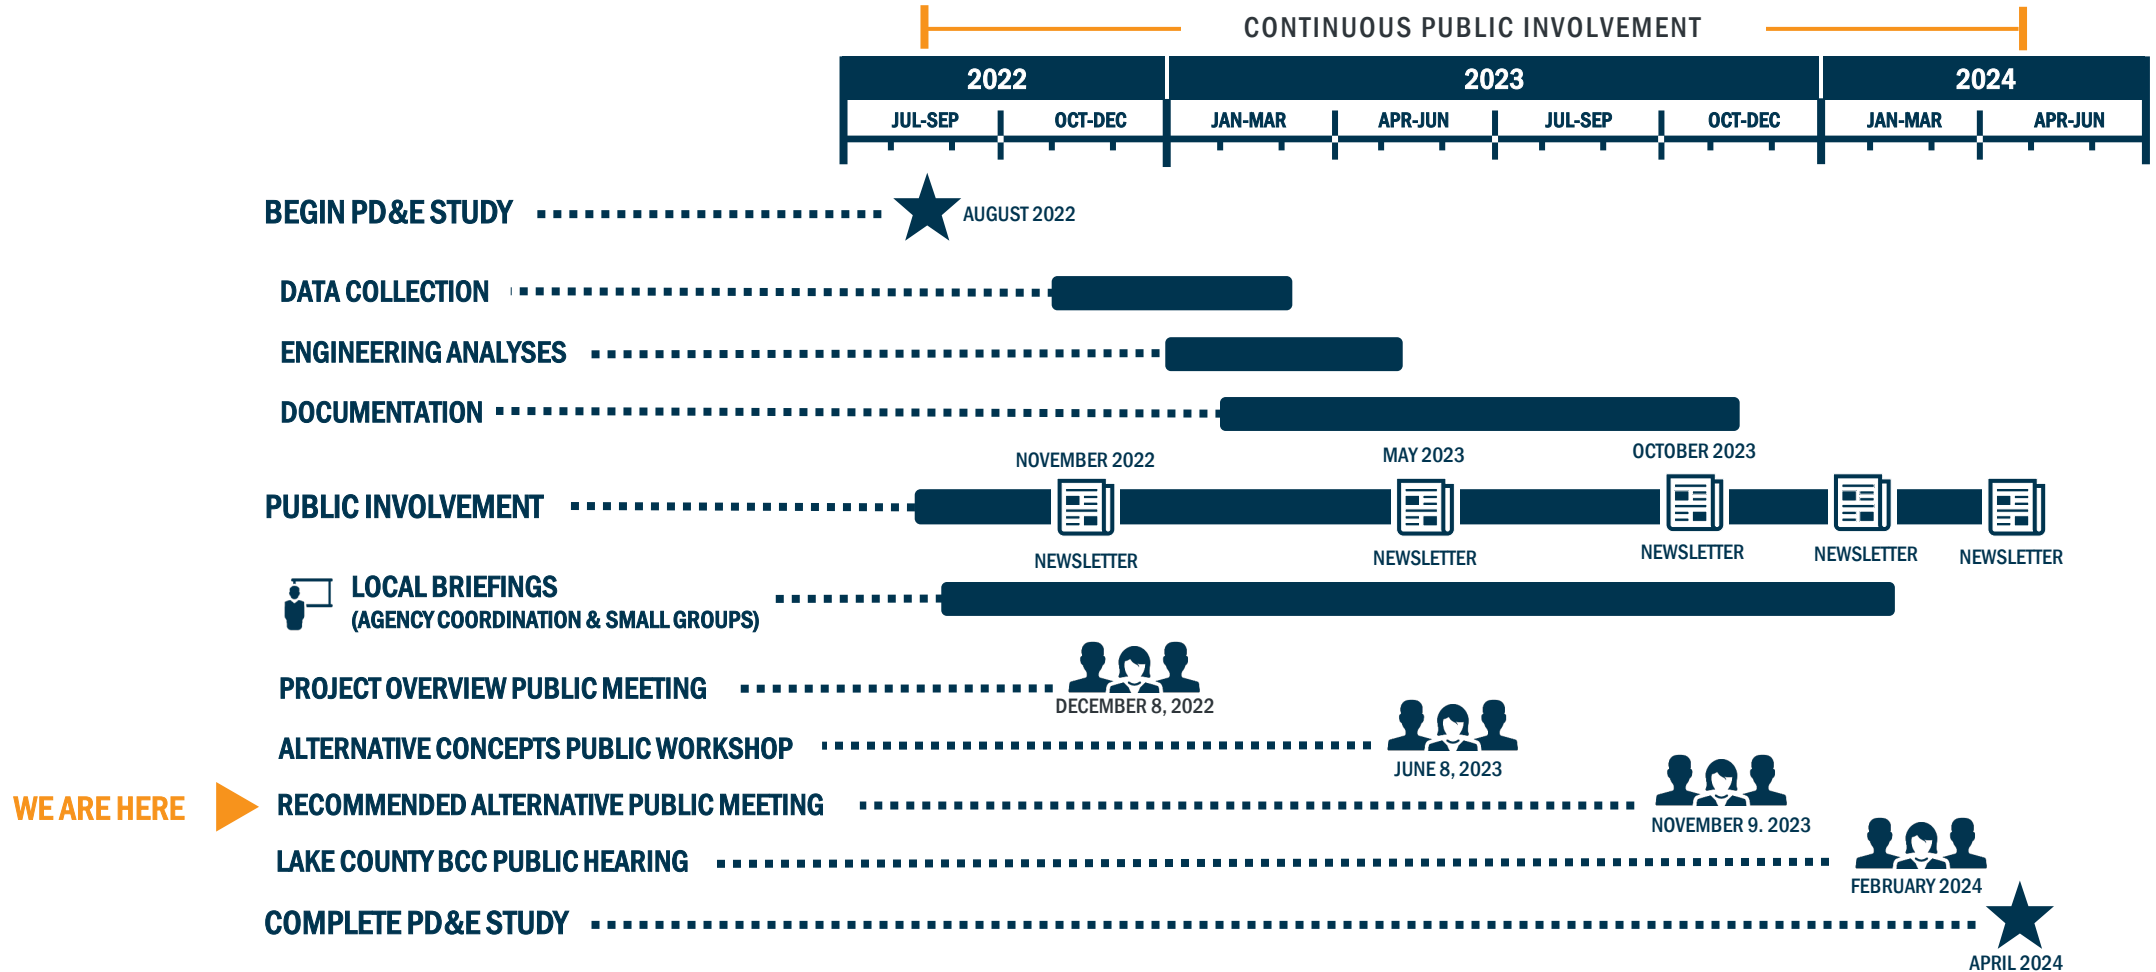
CONTINUOUS PUBLIC INVOLVEMENT

| 2022 | | 2023 | | | | 2024 | |
|---|---|---|---|---|---|---|---|
| JUL-SEP | OCT-DEC | JAN-MAR | APR-JUN | JUL-SEP | OCT-DEC | JAN-MAR | APR-JUN |

BEGIN PD&E STUDY
AUGUST 2022

DATA COLLECTION

ENGINEERING ANALYSES

DOCUMENTATION

NOVEMBER 2022
MAY 2023
OCTOBER 2023

PUBLIC INVOLVEMENT

NEWSLETTER
NEWSLETTER
NEWSLETTER
NEWSLETTER
NEWSLETTER

LOCAL BRIEFINGS
(AGENCY COORDINATION & SMALL GROUPS)

PROJECT OVERVIEW PUBLIC MEETING
DECEMBER 8, 2022

ALTERNATIVE CONCEPTS PUBLIC WORKSHOP
JUNE 8, 2023

WE ARE HERE
RECOMMENDED ALTERNATIVE PUBLIC MEETING
NOVEMBER 9. 2023

LAKE COUNTY BCC PUBLIC HEARING
FEBRUARY 2024

COMPLETE PD&E STUDY
APRIL 2024